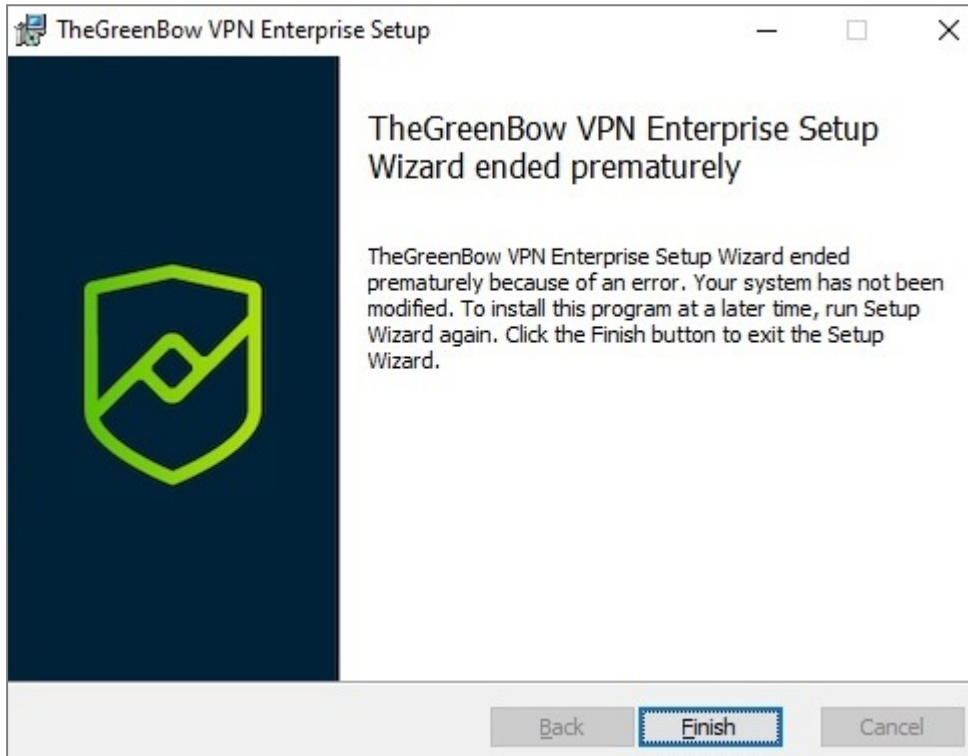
TheGreenBow VPN Enterprise Setup

TheGreenBow VPN Enterprise Setup Wizard ended prematurely

TheGreenBow VPN Enterprise Setup Wizard ended prematurely because of an error. Your system has not been modified. To install this program at a later time, run Setup Wizard again. Click the Finish button to exit the Setup Wizard.

Back Finish Cancel